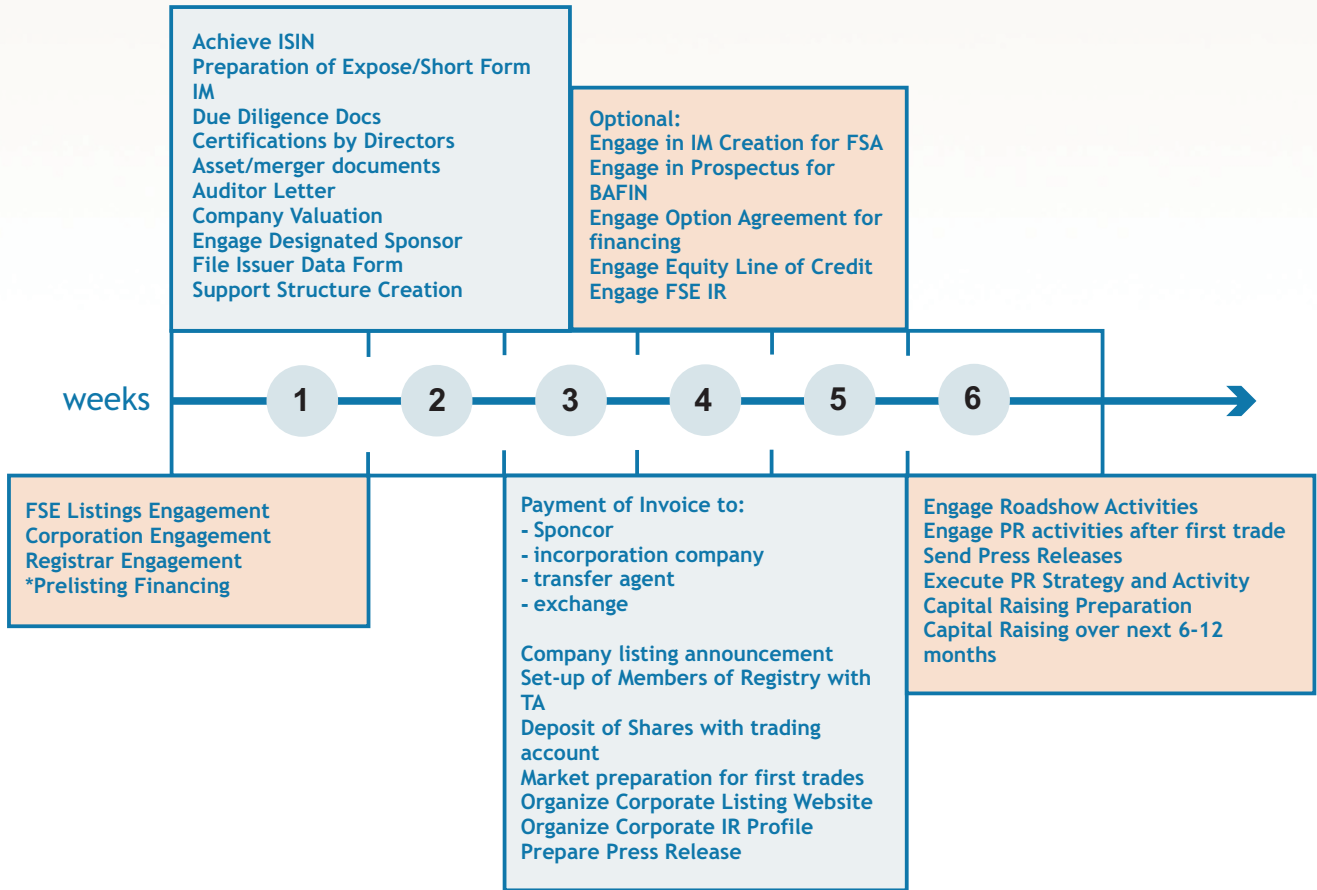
Achieve ISIN
Preparation of Expose/Short Form IM
Due Diligence Docs
Certifications by Directors
Asset/merger documents
Auditor Letter
Company Valuation
Engage Designated Sponsor
File Issuer Data Form
Support Structure Creation

Optional:
Engage in IM Creation for FSA
Engage in Prospectus for BAFIN
Engage Option Agreement for financing
Engage Equity Line of Credit
Engage FSE IR

weeks 1 2 3 4 5 6

FSE Listings Engagement
Corporation Engagement
Registrar Engagement
*Prelisting Financing

Payment of Invoice to:
- Sponcor
- incorporation company
- transfer agent
- exchange

Company listing announcement
Set-up of Members of Registry with TA
Deposit of Shares with trading account
Market preparation for first trades
Organize Corporate Listing Website
Organize Corporate IR Profile
Prepare Press Release

Engage Roadshow Activities
Engage PR activities after first trade
Send Press Releases
Execute PR Strategy and Activity
Capital Raising Preparation
Capital Raising over next 6-12 months